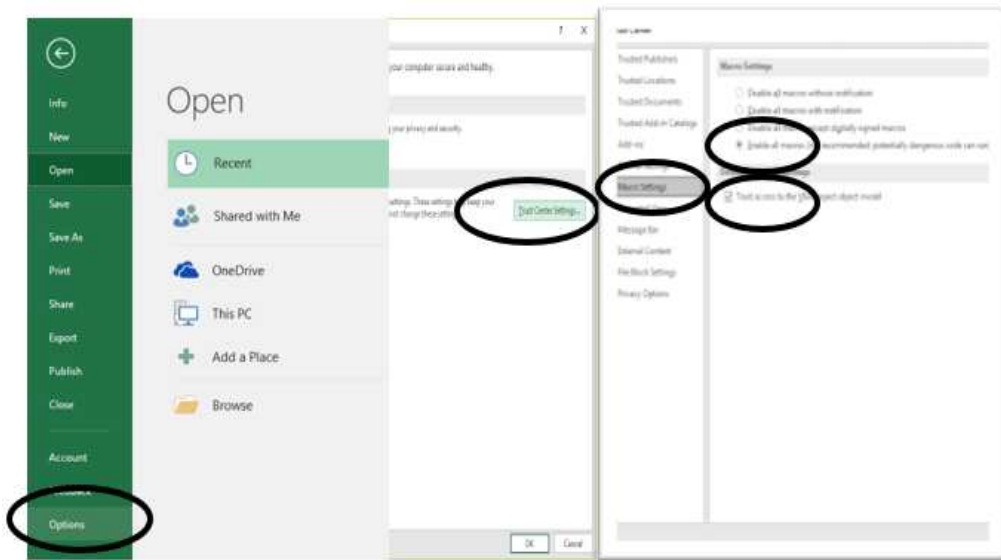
Info
New
Open
Save
Save As
Print
Share
Export
Publish
Close
Account
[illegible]
Options

Open

Recent

Shared with Me

OneDrive

This PC

Add a Place

Browse

? X

your computer secure and healthy.

your privacy and security.

settings. These settings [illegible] keep your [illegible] change these settings.

Trust Center Settings...

OK Cancel

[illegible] Center

Trusted Publishers
Trusted Locations
Trusted Documents
Trusted Add-in Catalogs
Add-ins
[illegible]
Macro Settings
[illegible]
Message Bar
External Content
File Block Settings
Privacy Options

Macro Settings

Disable all macros without notification
Disable all macros with notification
Disable all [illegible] digitally signed macros
Enable all macros ([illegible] recommended; potentially dangerous code can run)

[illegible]

Trust access to the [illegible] object model